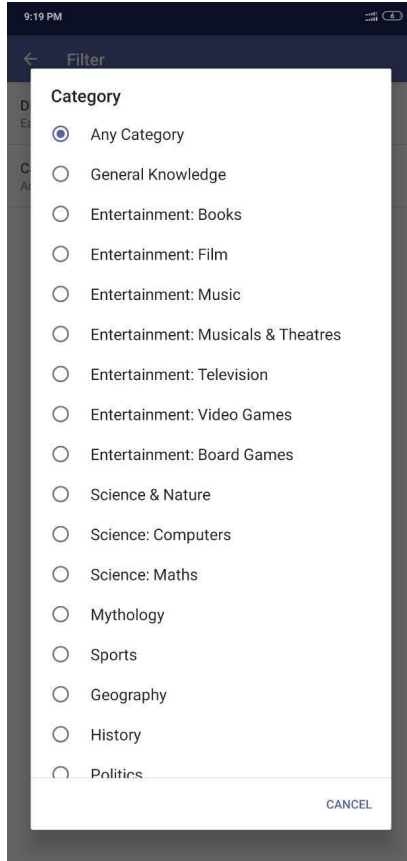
9:19 PM

6

Filter

D
Ea

C
An

Category

Any Category

General Knowledge

Entertainment: Books

Entertainment: Film

Entertainment: Music

Entertainment: Musicals & Theatres

Entertainment: Television

Entertainment: Video Games

Entertainment: Board Games

Science & Nature

Science: Computers

Science: Maths

Mythology

Sports

Geography

History

Politics

CANCEL